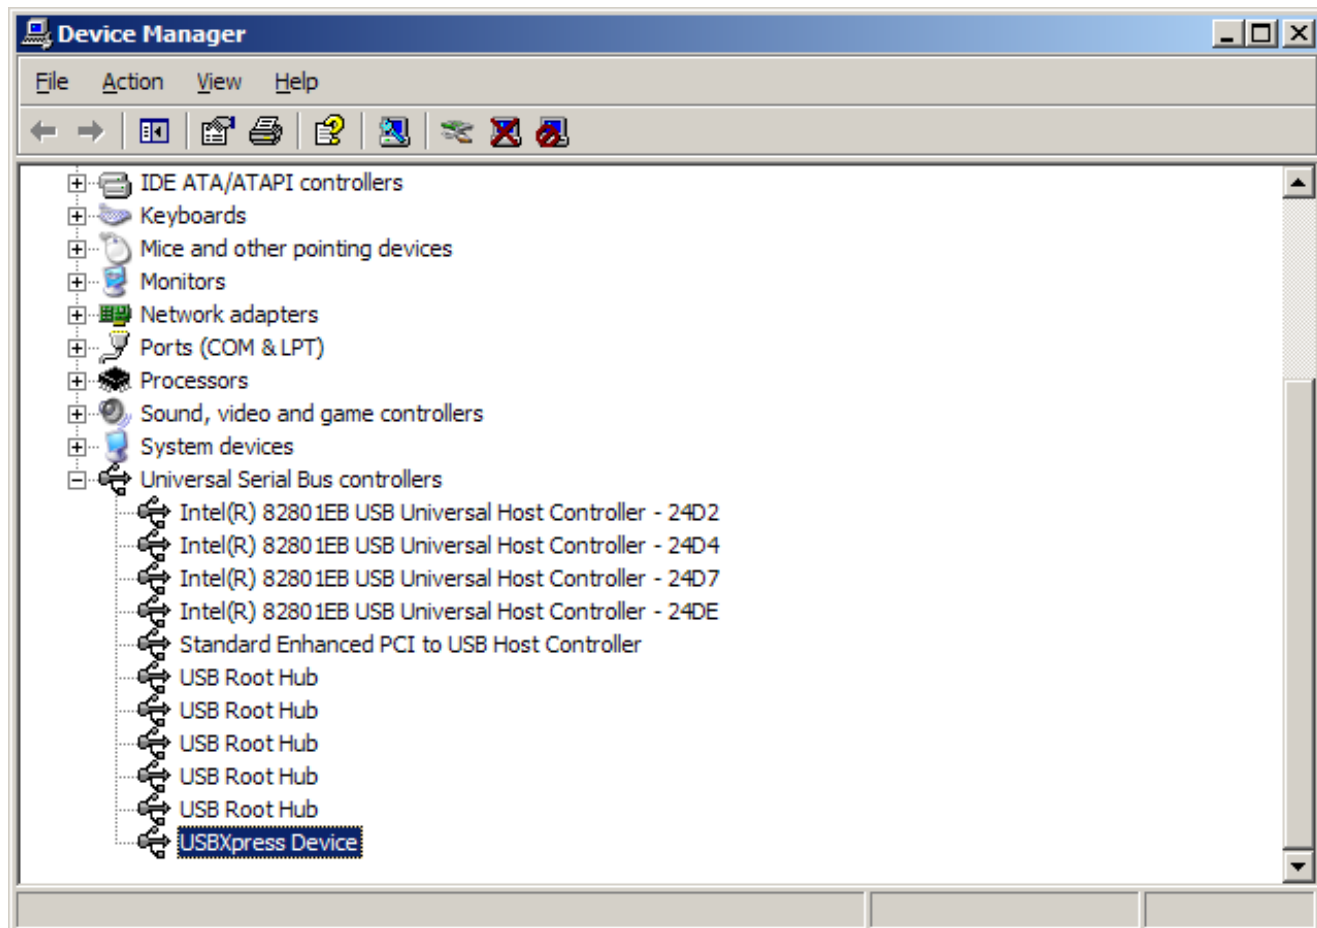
Device Manager

File Action View Help

IDE ATA/ATAPI controllers
Keyboards
Mice and other pointing devices
Monitors
Network adapters
Ports (COM & LPT)
Processors
Sound, video and game controllers
System devices
Universal Serial Bus controllers
Intel(R) 82801EB USB Universal Host Controller - 24D2
Intel(R) 82801EB USB Universal Host Controller - 24D4
Intel(R) 82801EB USB Universal Host Controller - 24D7
Intel(R) 82801EB USB Universal Host Controller - 24DE
Standard Enhanced PCI to USB Host Controller
USB Root Hub
USB Root Hub
USB Root Hub
USB Root Hub
USB Root Hub
USBXpress Device